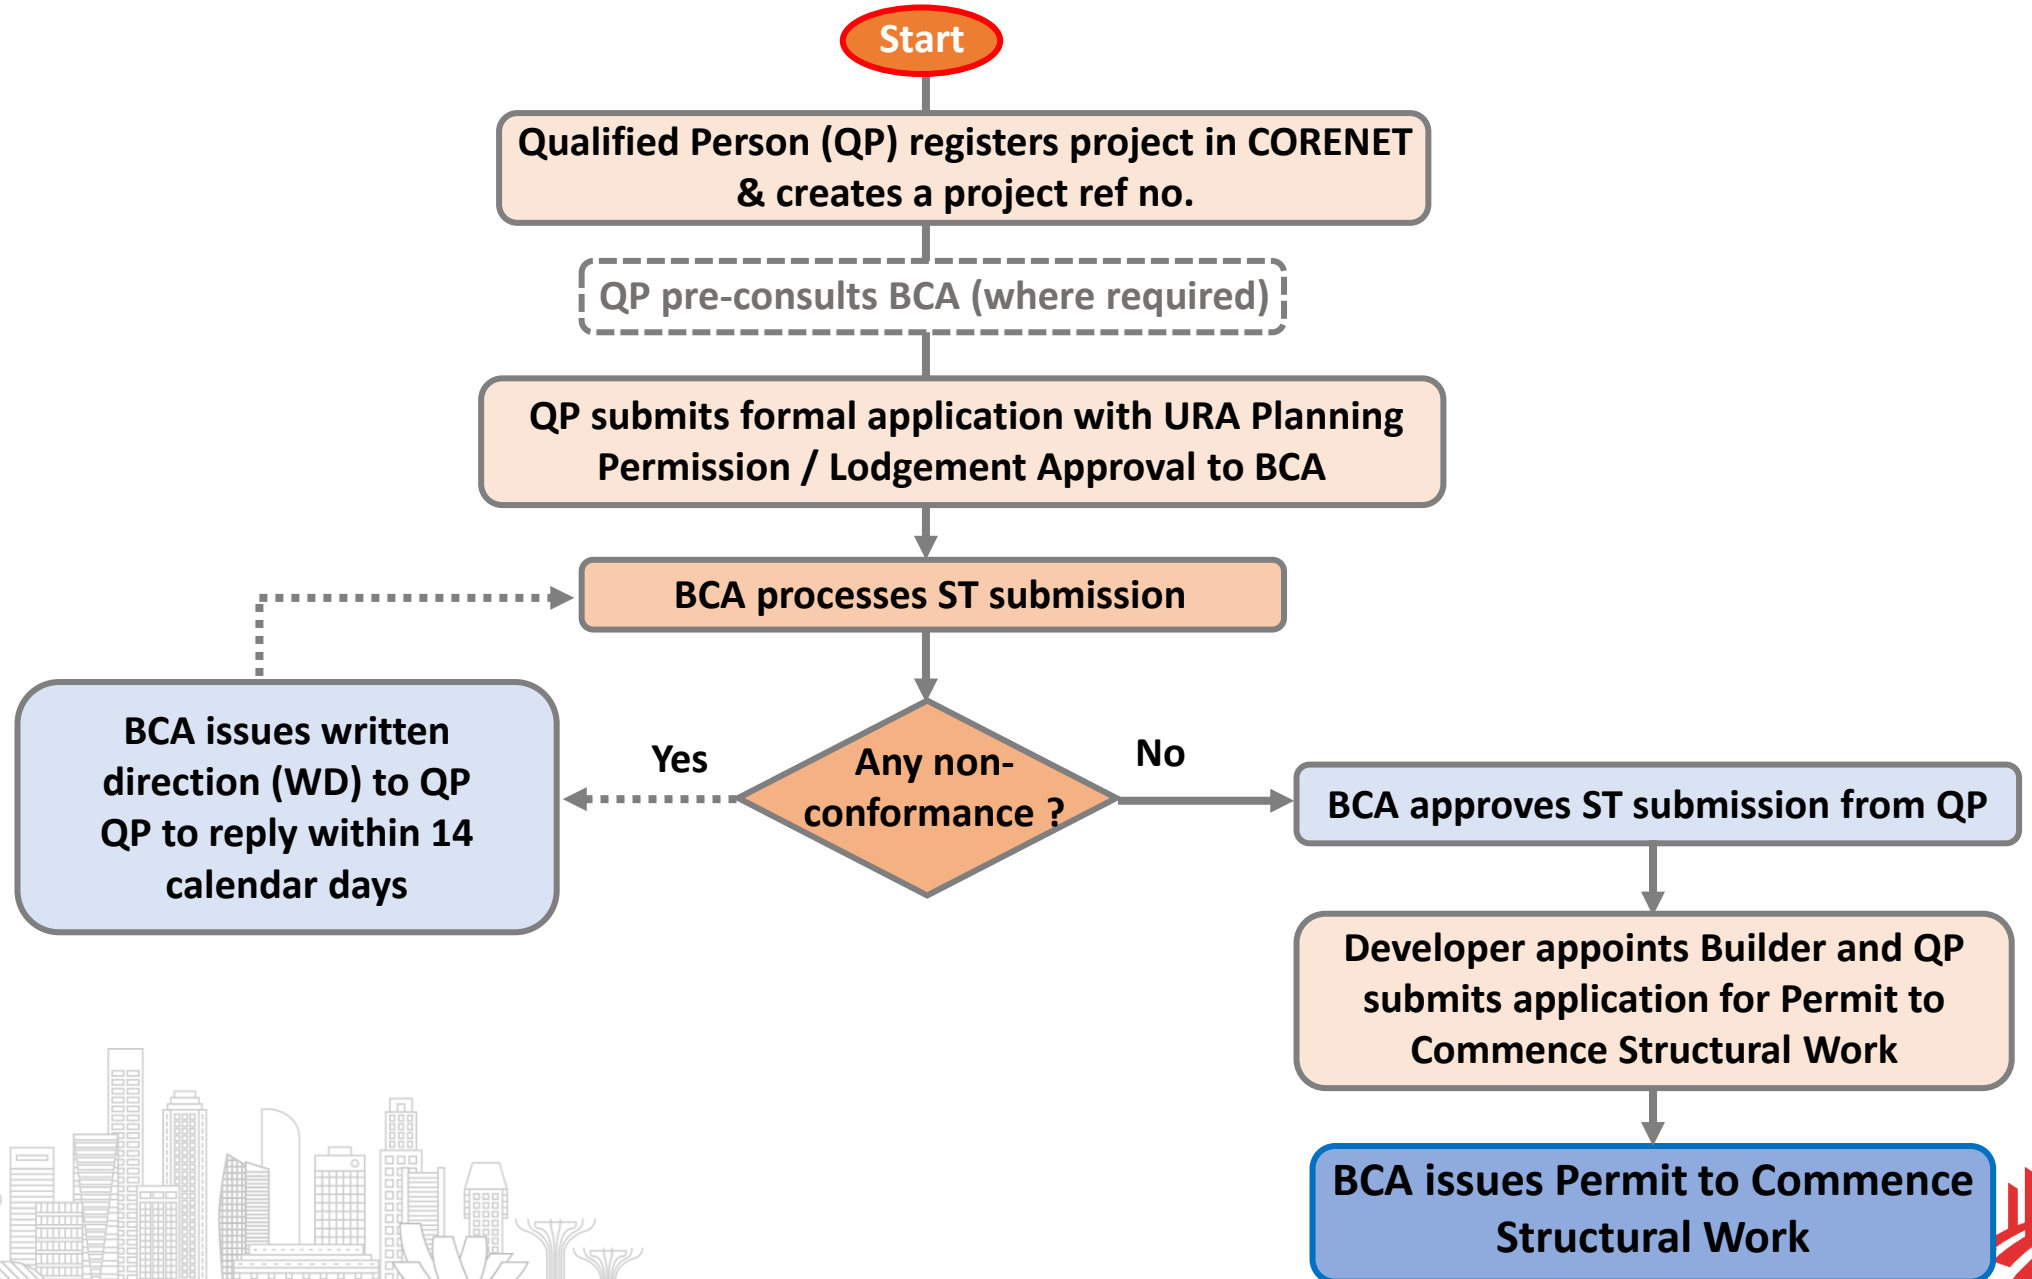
Start

Qualified Person (QP) registers project in CORENET & creates a project ref no.

QP pre-consults BCA (where required)

QP submits formal application with URA Planning Permission / Lodgement Approval to BCA

BCA processes ST submission

BCA issues written direction (WD) to QP QP to reply within 14 calendar days

Yes

Any non-conformance ?

No

BCA approves ST submission from QP

Developer appoints Builder and QP submits application for Permit to Commence Structural Work

BCA issues Permit to Commence Structural Work